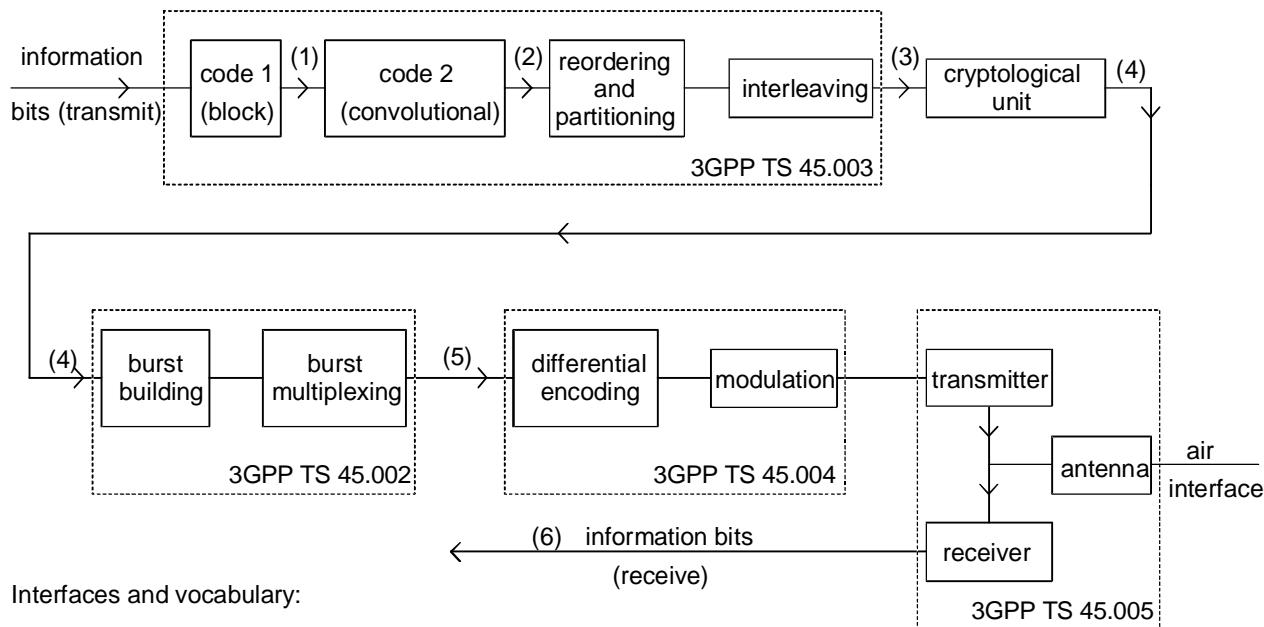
information bits (transmit)

code 1 (block)

(1)

code 2 (convolutional)

(2)

reordering and partitioning

interleaving

(3)

cryptological unit

(4)

3GPP TS 45.003

(4)

burst building

burst multiplexing

(5)

3GPP TS 45.002

differential encoding

modulation

3GPP TS 45.004

transmitter

antenna

air interface

receiver

3GPP TS 45.005

(6) information bits (receive)

Interfaces and vocabulary: